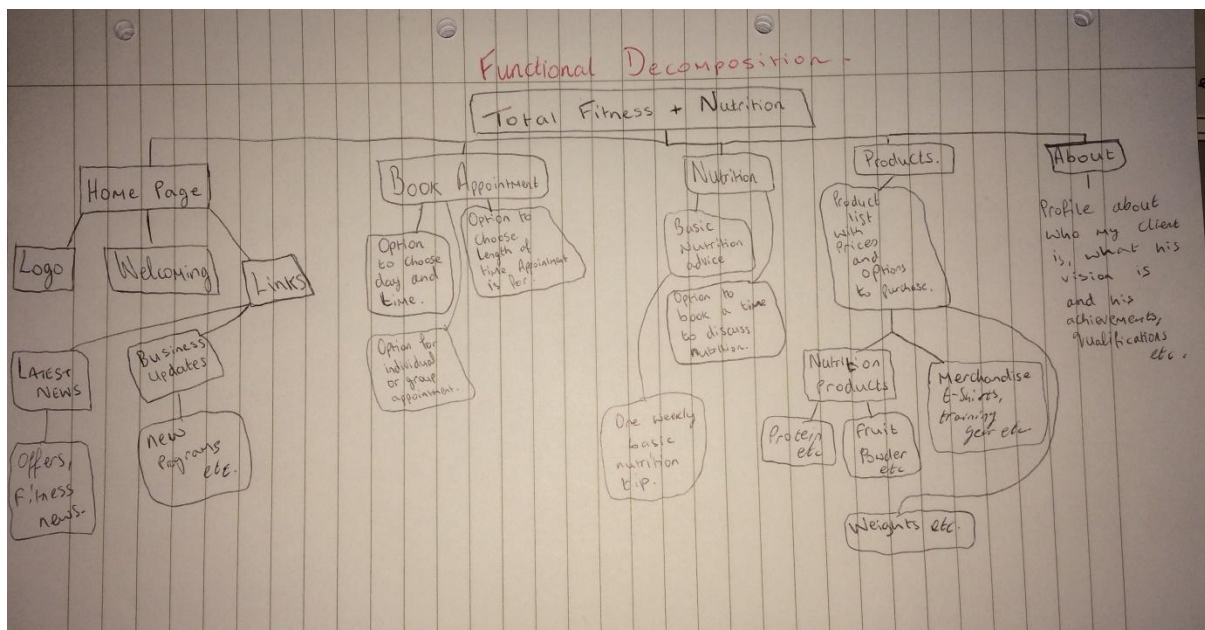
Functional Decomposition.

Total Fitness + Nutrition

Home Page

Logo

Welcoming

Links

Latest News

Offers, Fitness news.

Business Updates

new Programs etc.

Book Appointment

Option to choose day and time.

Option to choose length of time Appointment is for.

Option for individual or group appointment.

Nutrition

Basic Nutrition advice

Option to book a time to discuss nutrition.

One weekly basic nutrition tip.

Products.

Product list with prices and options to purchase.

Nutrition Products

Protein etc

Fruit Powder etc

Merchandise T-Shirts, training gear etc

Weights etc.

About

Profile about who my client is, what his vision is and his achievements, qualifications etc.